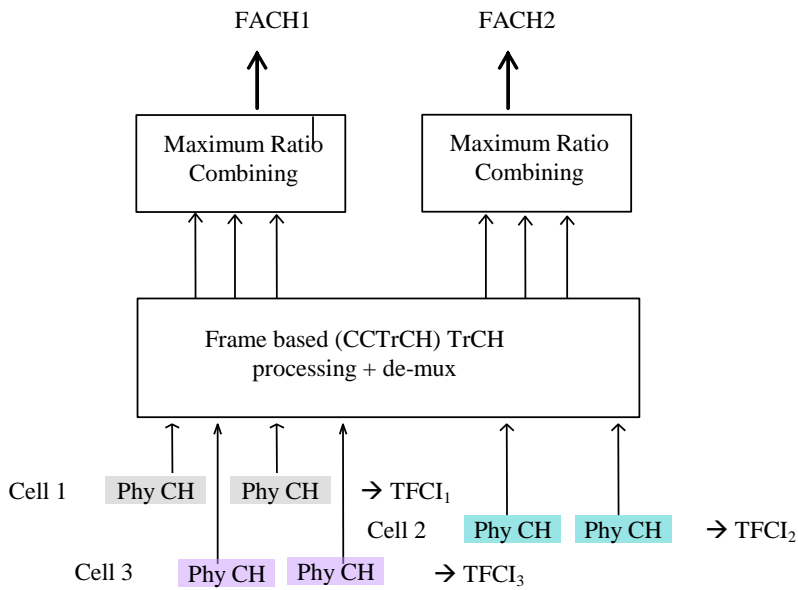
FACH1

FACH2

Maximum Ratio Combining

Maximum Ratio Combining

Frame based (CCTrCH) TrCH processing + de-mux

Cell 1 Phy CH Phy CH → $TFCI_1$

Cell 2 Phy CH Phy CH → $TFCI_2$

Cell 3 Phy CH Phy CH → $TFCI_3$